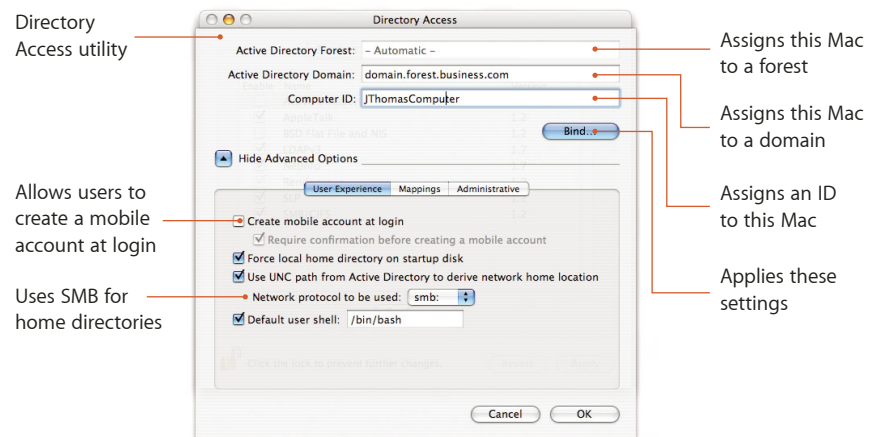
Directory Access utility

Allows users to create a mobile account at login

Uses SMB for home directories

Directory Access

Active Directory Forest: – Automatic –

Active Directory Domain: domain.forest.business.com

Computer ID: JThomasComputer

Bind...

Hide Advanced Options

User Experience | Mappings | Administrative

Create mobile account at login

Require confirmation before creating a mobile account

Force local home directory on startup disk

Use UNC path from Active Directory to derive network home location

Network protocol to be used: smb:

Default user shell: /bin/bash

Cancel OK

Assigns this Mac to a forest

Assigns this Mac to a domain

Assigns an ID to this Mac

Applies these settings